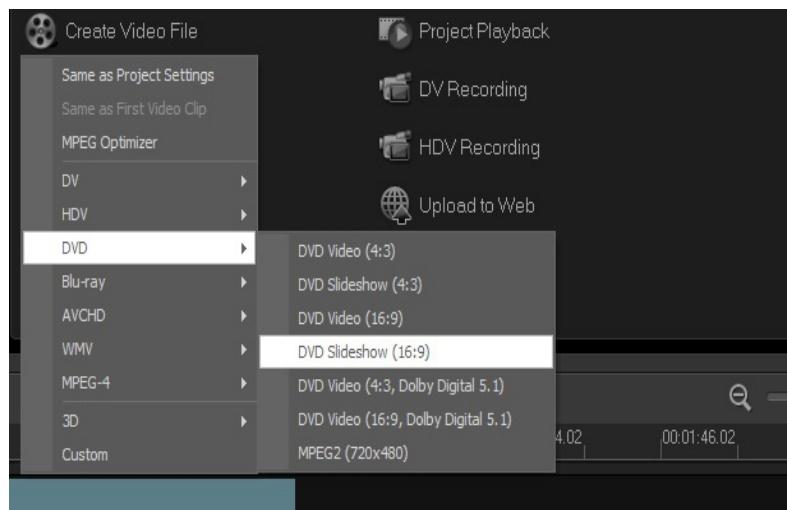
Create Video File

Same as Project Settings
Same as First Video Clip
MPEG Optimizer
DV
HDV
DVD
Blu-ray
AVCHD
WMV
MPEG-4
3D
Custom

Project Playback
DV Recording
HDV Recording
Upload to Web

DVD Video (4:3)
DVD Slideshow (4:3)
DVD Video (16:9)
DVD Slideshow (16:9)
DVD Video (4:3, Dolby Digital 5.1)
DVD Video (16:9, Dolby Digital 5.1)
MPEG2 (720x480)

4.02
00:01:46.02